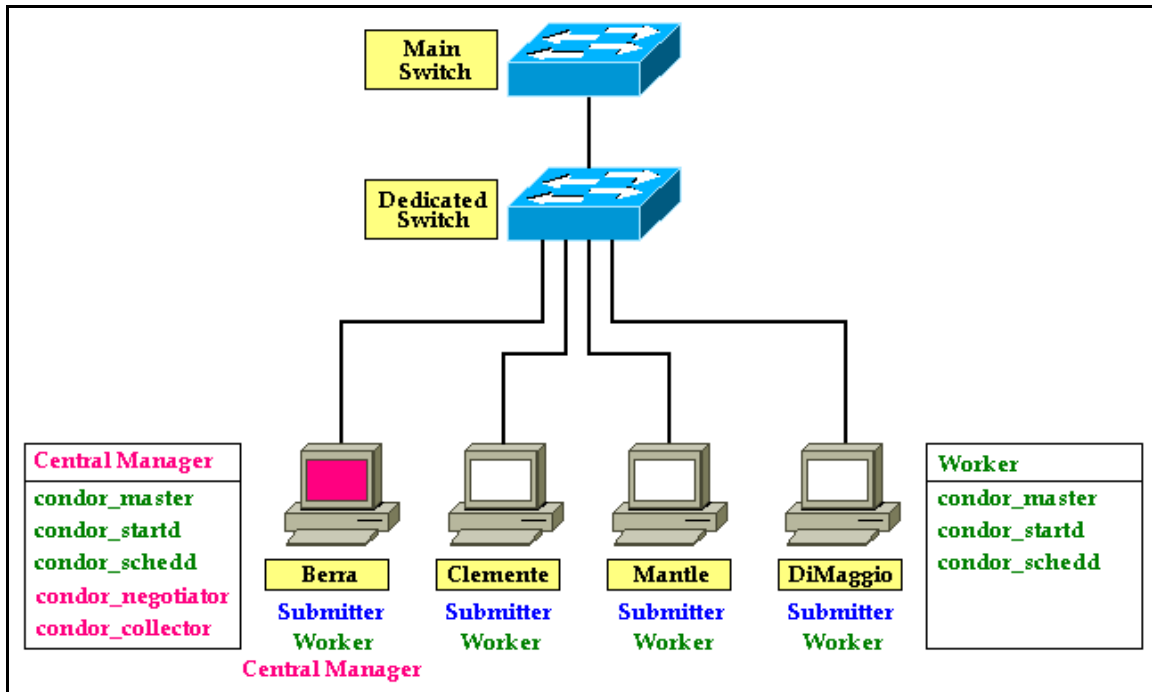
Main Switch

Dedicated Switch

Central Manager
condor_master
condor_startd
condor_schedd
condor_negotiator
condor_collector

Berra
Submitter
Worker
Central Manager

Clemente
Submitter
Worker

Mantle
Submitter
Worker

DiMaggio
Submitter
Worker

Worker
condor_master
condor_startd
condor_schedd